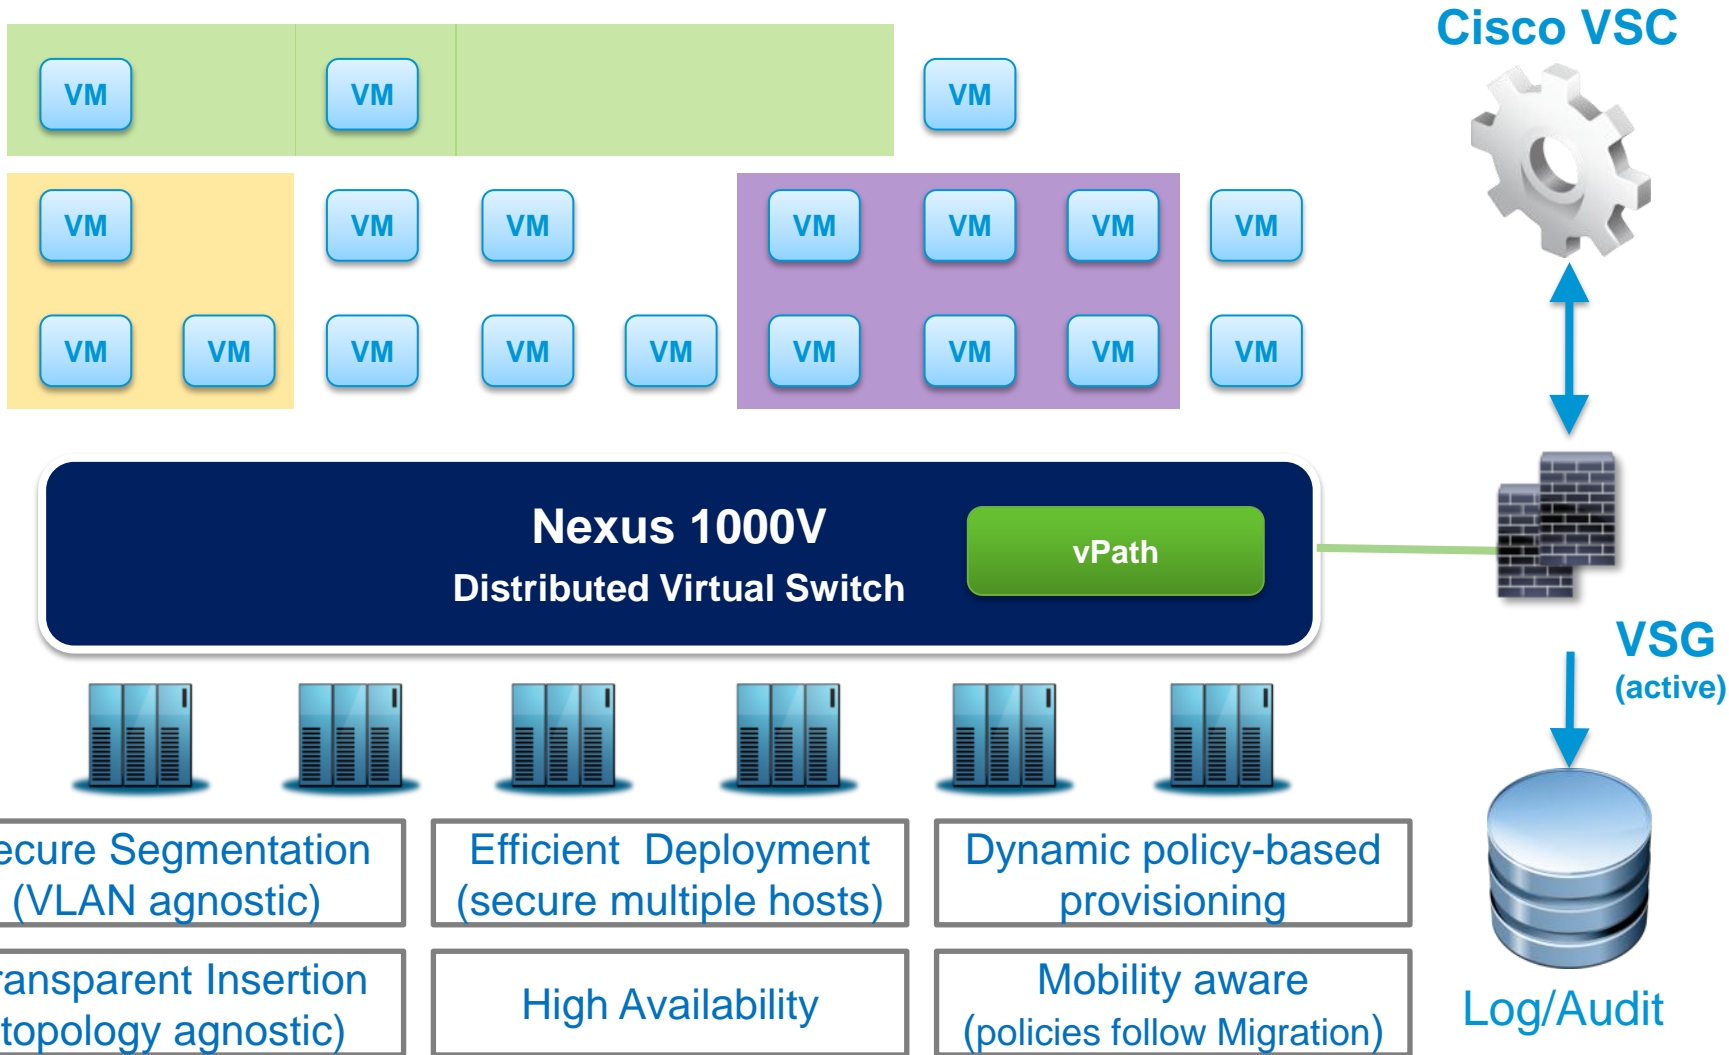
Cisco VSC

VM VM VM

VM VM VM VM VM VM VM

VM VM VM VM VM VM VM VM VM

Nexus 1000V
Distributed Virtual Switch

vPath

VSG
(active)

ecure Segmentation (VLAN agnostic)

Efficient Deployment (secure multiple hosts)

Dynamic policy-based provisioning

ransparent Insertion topology agnostic)

High Availability

Mobility aware (policies follow Migration)

Log/Audit